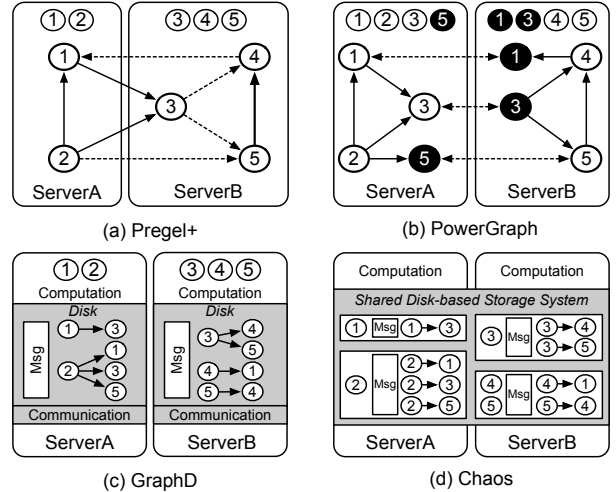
①②

③④⑤

1

4

3

2

5

ServerA

ServerB

(a) Pregel+

①②③❺

❶❸④⑤

1

1

4

3

3

2

5

5

ServerA

ServerB

(b) PowerGraph

①②

Computation

Disk

Msg

1 → 3

2 → 1

2 → 3

2 → 5

Communication

ServerA

③④⑤

Computation

Disk

Msg

3 → 4

3 → 5

4 → 1

5 → 4

Communication

ServerB

(c) GraphD

Computation

Computation

Shared Disk-based Storage System

① Msg ① → ③

② Msg ② → ① ② → ③ ② → ⑤

③ Msg ③ → ④ ③ → ⑤

④ ⑤ Msg ④ → ① ⑤ → ④

ServerA

ServerB

(d) Chaos